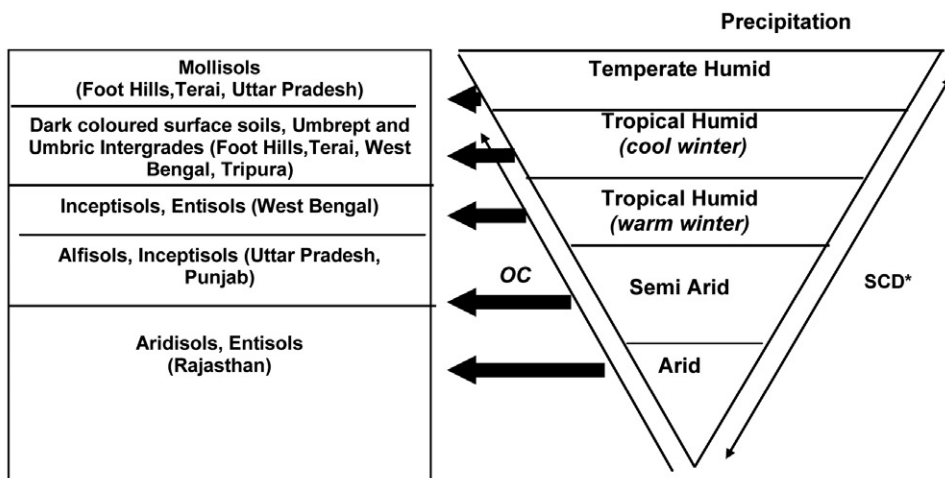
Precipitation

Mollisols (Foot Hills,Terai, Uttar Pradesh)

Dark coloured surface soils, Umbrept and Umbric Intergrades (Foot Hills,Terai, West Bengal, Tripura)

Inceptisols, Entisols (West Bengal)

Alfisols, Inceptisols (Uttar Pradesh, Punjab)

Aridisols, Entisols (Rajasthan)

Temperate Humid

Tropical Humid (cool winter)

Tropical Humid (warm winter)

OC

Semi Arid

SCD*

Arid